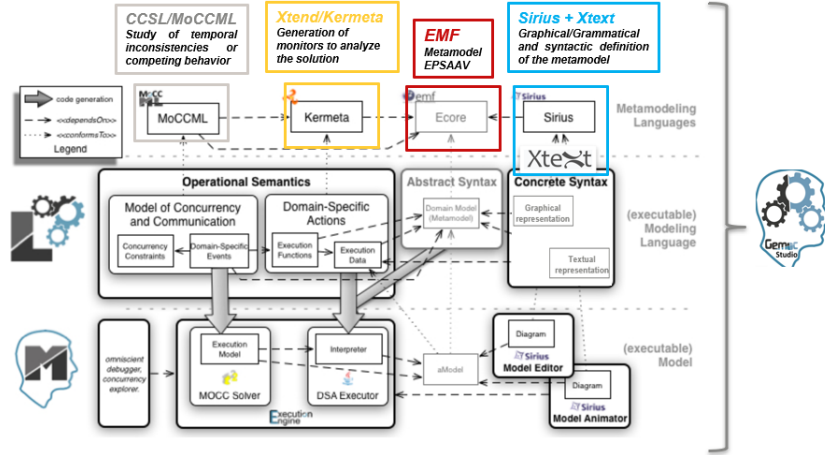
CCSL/MoCCML
Study of temporal inconsistencies or competing behavior

Xtend/Kermeta
Generation of monitors to analyze the solution

EMF
Metamodel EPSAAV

Sirius + Xtext
Graphical/Grammatical and syntactic definition of the metamodel

code generation
<<dependsOn>>
<<conformsTo>>
Legend

MoCCML
Kermeta
emf
Ecore
Sirius
Sirius
Xtext

Metamodeling Languages

Operational Semantics
Model of Concurrency and Communication
Concurrency Constraints
Domain-Specific Events
Domain-Specific Actions
Execution Functions
Execution Data

Abstract Syntax
Domain Model (Metamodel)

Concrete Syntax
Graphical representation
Textual representation

(executable) Modeling Language

GEMOC Studio

omniscient debugger, concurrency explorer.

Execution Model
MOCC Solver
Interpreter
DSA Executor
Execution Engine

aModel

Diagram
Sirius
Model Editor

Diagram
Sirius
Model Animator

(executable) Model